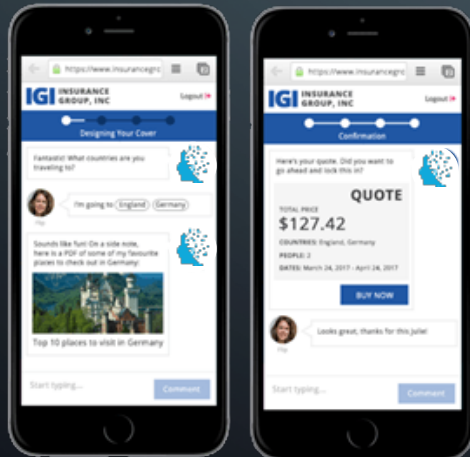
https://www.insurancegro

IGI INSURANCE GROUP, INC

Logout

Designing Your Cover

Fantastic! What countries are you traveling to?

I'm going to England Germany

Sounds like fun! On a side note, here is a PDF of some of my favourite places to check out in Germany!

Top 10 places to visit in Germany

Start typing...

Comment

https://www.insurancegro

IGI INSURANCE GROUP, INC

Logout

Confirmation

Here's your quote. Did you want to go ahead and lock this in?

QUOTE

TOTAL PRICE

$127.42

COUNTRIES: England, Germany

PEOPLE: 2

DATES: March 24, 2017 - April 24, 2017

BUY NOW

Looks great, thanks for this Julie!

Start typing...

Comment